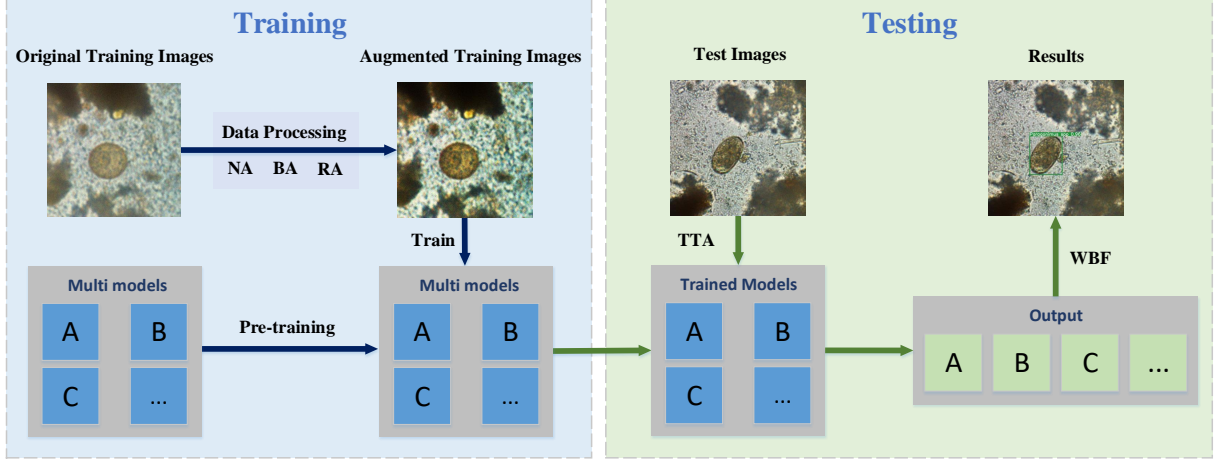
Training

Original Training Images

Data Processing

NA BA RA

Augmented Training Images

Train

Multi models

A B

C ...

Pre-training

Multi models

A B

C ...

Testing

Test Images

TTA

Trained Models

A B

C ...

Results

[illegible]

WBF

Output

A B C ...